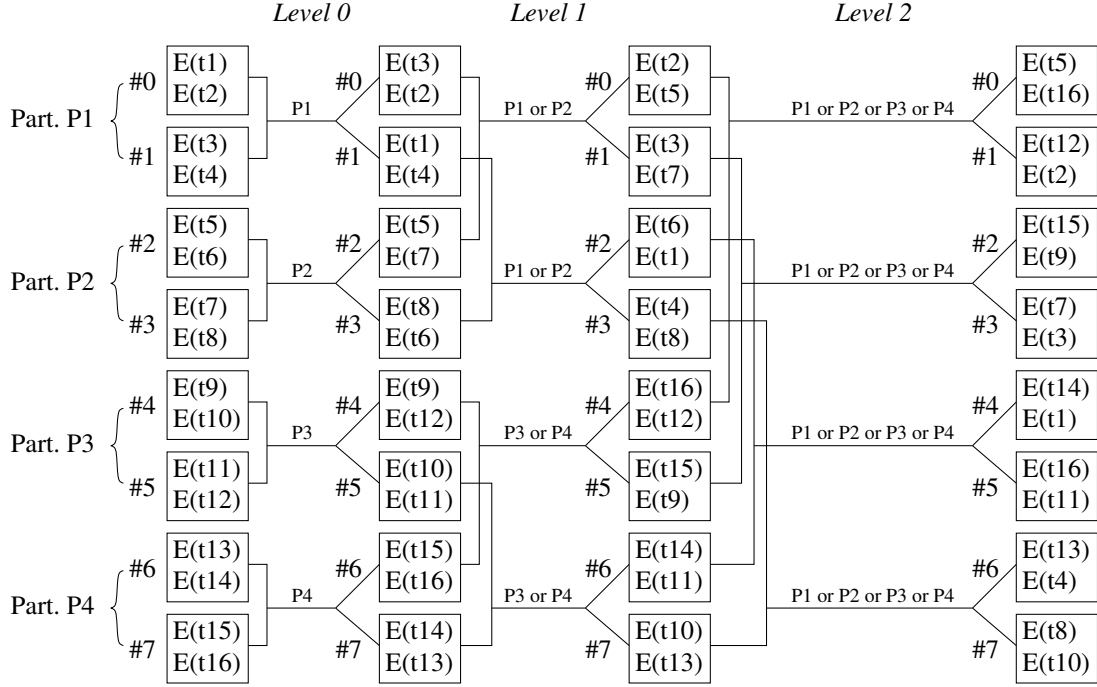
Level 0
Level 1
Level 2

Part. P1
#0
E(t1)
E(t2)
#1
E(t3)
E(t4)

Part. P2
#2
E(t5)
E(t6)
#3
E(t7)
E(t8)

Part. P3
#4
E(t9)
E(t10)
#5
E(t11)
E(t12)

Part. P4
#6
E(t13)
E(t14)
#7
E(t15)
E(t16)

P1
P2
P3
P4

#0
E(t3)
E(t2)
#1
E(t1)
E(t4)
#2
E(t5)
E(t7)
#3
E(t8)
E(t6)
#4
E(t9)
E(t12)
#5
E(t10)
E(t11)
#6
E(t15)
E(t16)
#7
E(t14)
E(t13)

P1 or P2
P1 or P2
P3 or P4
P3 or P4

#0
E(t2)
E(t5)
#1
E(t3)
E(t7)
#2
E(t6)
E(t1)
#3
E(t4)
E(t8)
#4
E(t16)
E(t12)
#5
E(t15)
E(t9)
#6
E(t14)
E(t11)
#7
E(t10)
E(t13)

P1 or P2 or P3 or P4
P1 or P2 or P3 or P4
P1 or P2 or P3 or P4
P1 or P2 or P3 or P4

#0
E(t5)
E(t16)
#1
E(t12)
E(t2)
#2
E(t15)
E(t9)
#3
E(t7)
E(t3)
#4
E(t14)
E(t1)
#5
E(t16)
E(t11)
#6
E(t13)
E(t4)
#7
E(t8)
E(t10)